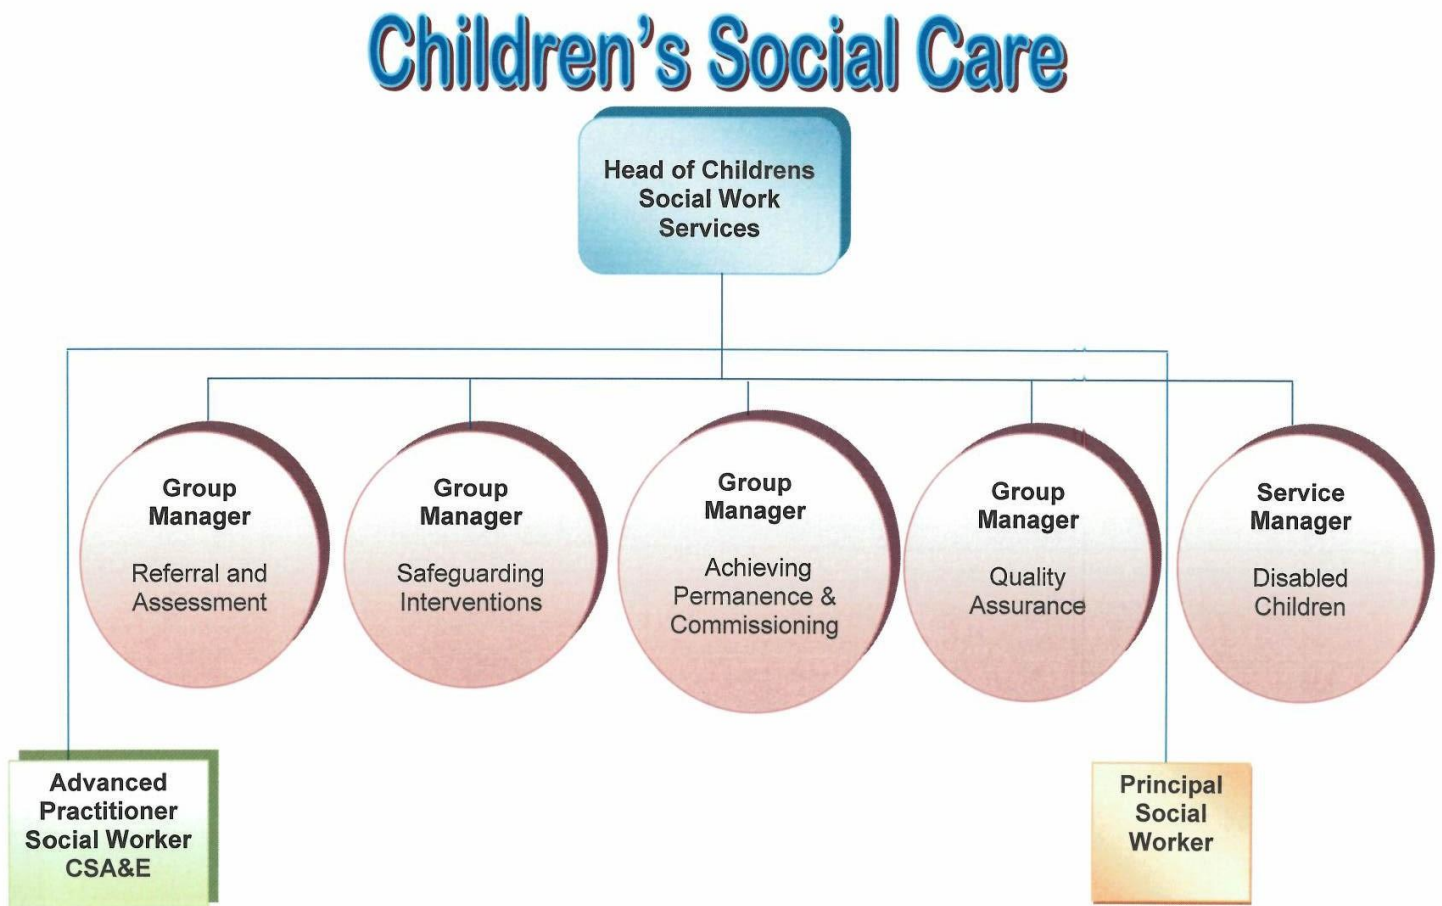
Children's Social Care

Head of Childrens Social Work Services

Group Manager

Referral and Assessment

Group Manager

Safeguarding Interventions

Group Manager

Achieving Permanence & Commissioning

Group Manager

Quality Assurance

Service Manager

Disabled Children

Advanced Practitioner Social Worker CSA&E

Principal Social Worker